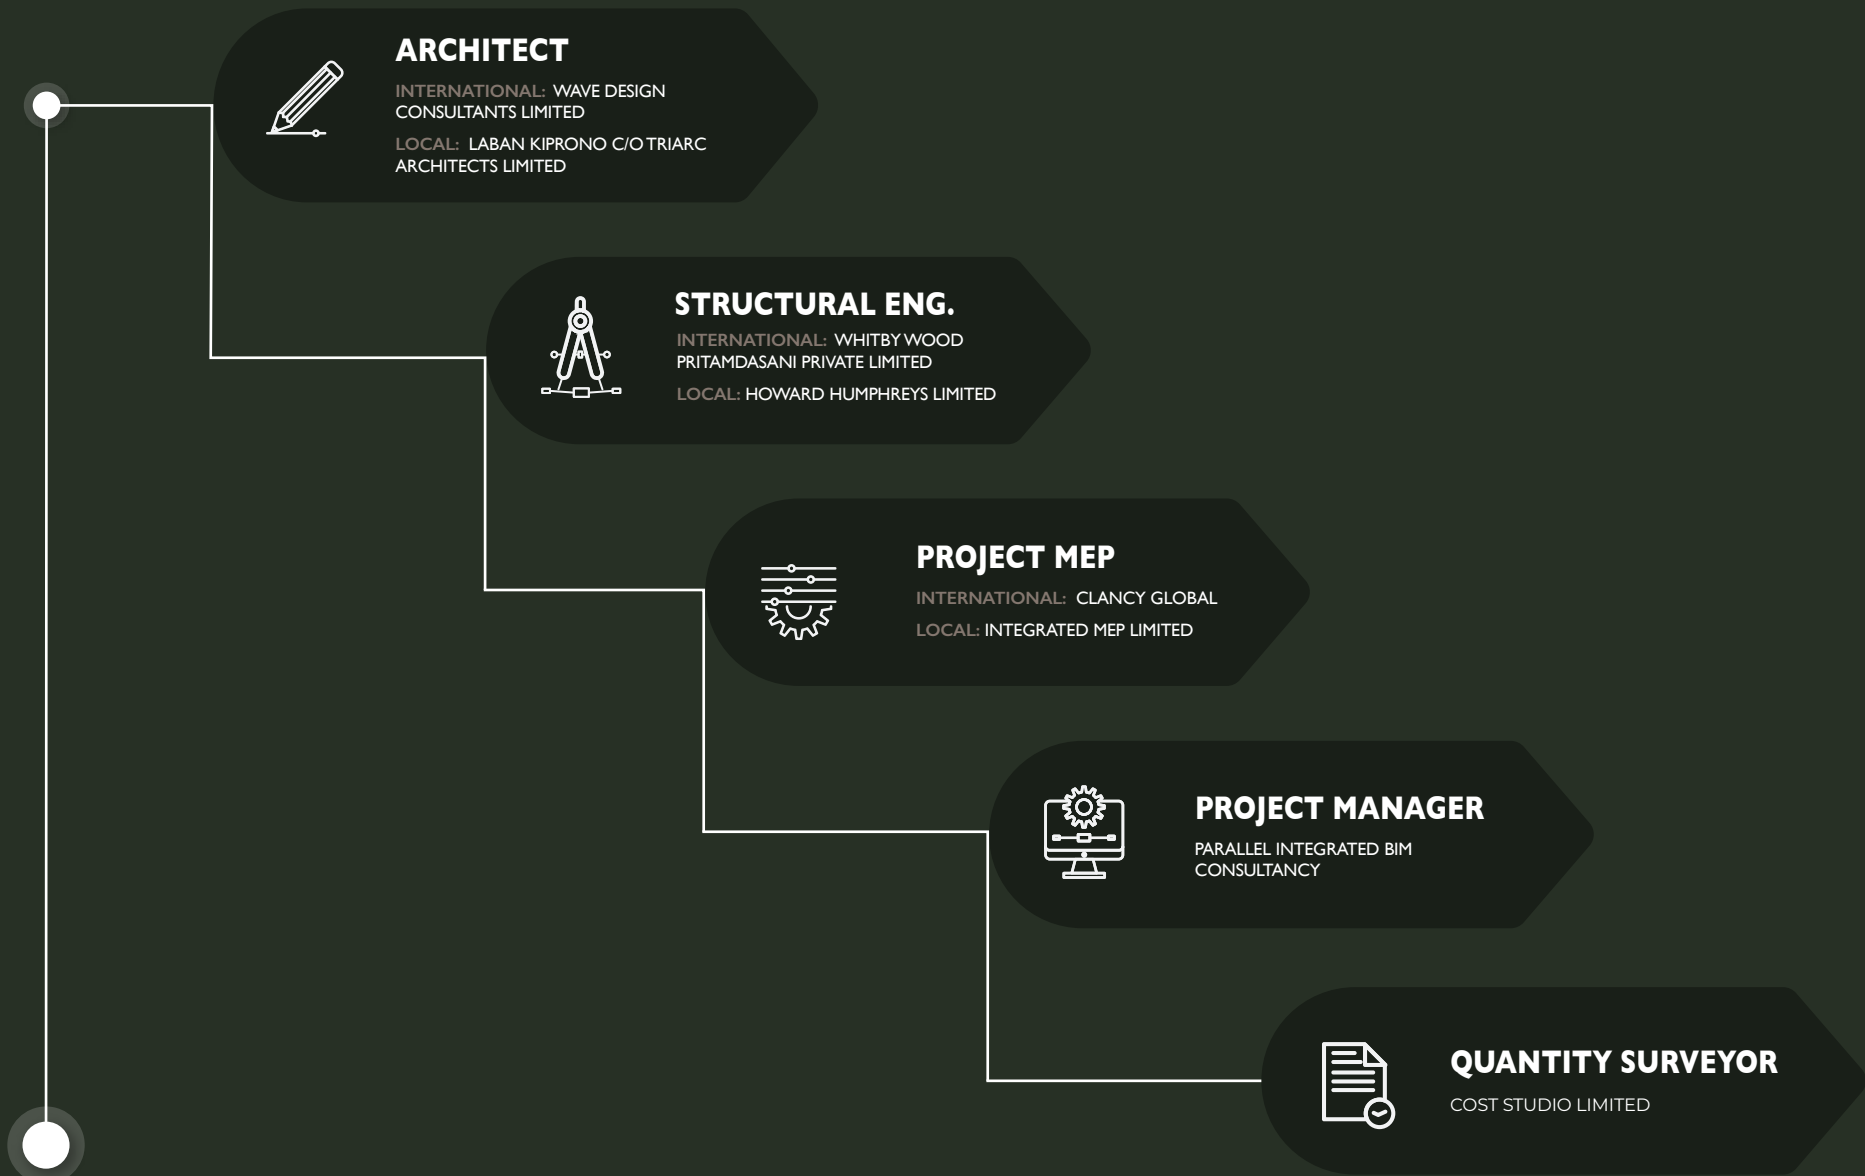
ARCHITECT

INTERNATIONAL: WAVE DESIGN CONSULTANTS LIMITED

LOCAL: LABAN KIPRONO C/O TRIARC ARCHITECTS LIMITED

STRUCTURAL ENG.

INTERNATIONAL: WHITBY WOOD PRITAMDASANI PRIVATE LIMITED

LOCAL: HOWARD HUMPHREYS LIMITED

PROJECT MEP

INTERNATIONAL: CLANCY GLOBAL

LOCAL: INTEGRATED MEP LIMITED

PROJECT MANAGER

PARALLEL INTEGRATED BIM CONSULTANCY

QUANTITY SURVEYOR

COST STUDIO LIMITED